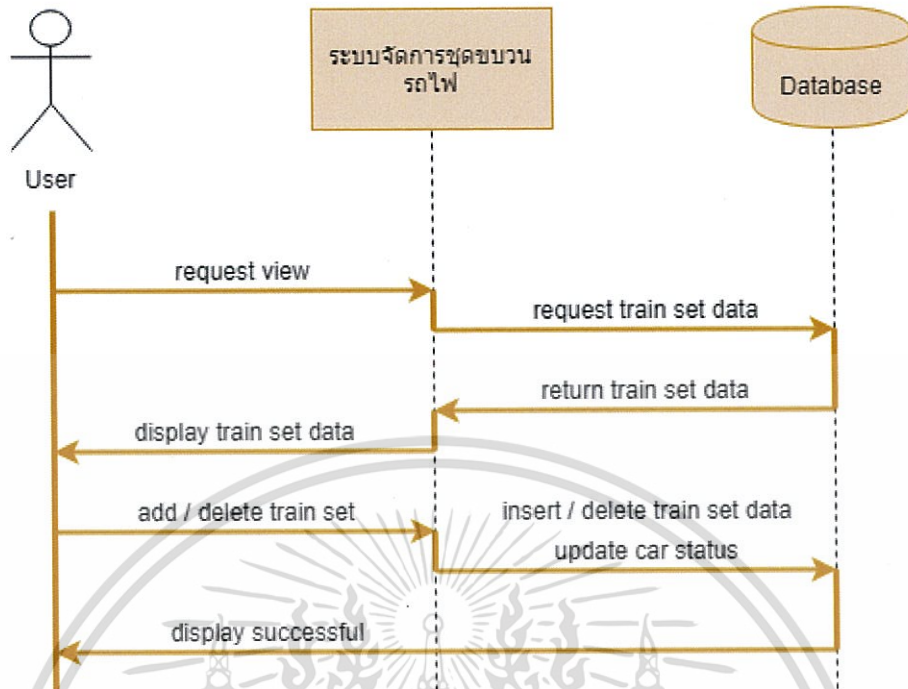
User

ระบบจัดการชุดขบวนรถไฟ

Database

request view

request train set data

return train set data

display train set data

add / delete train set

insert / delete train set data

update car status

display successful